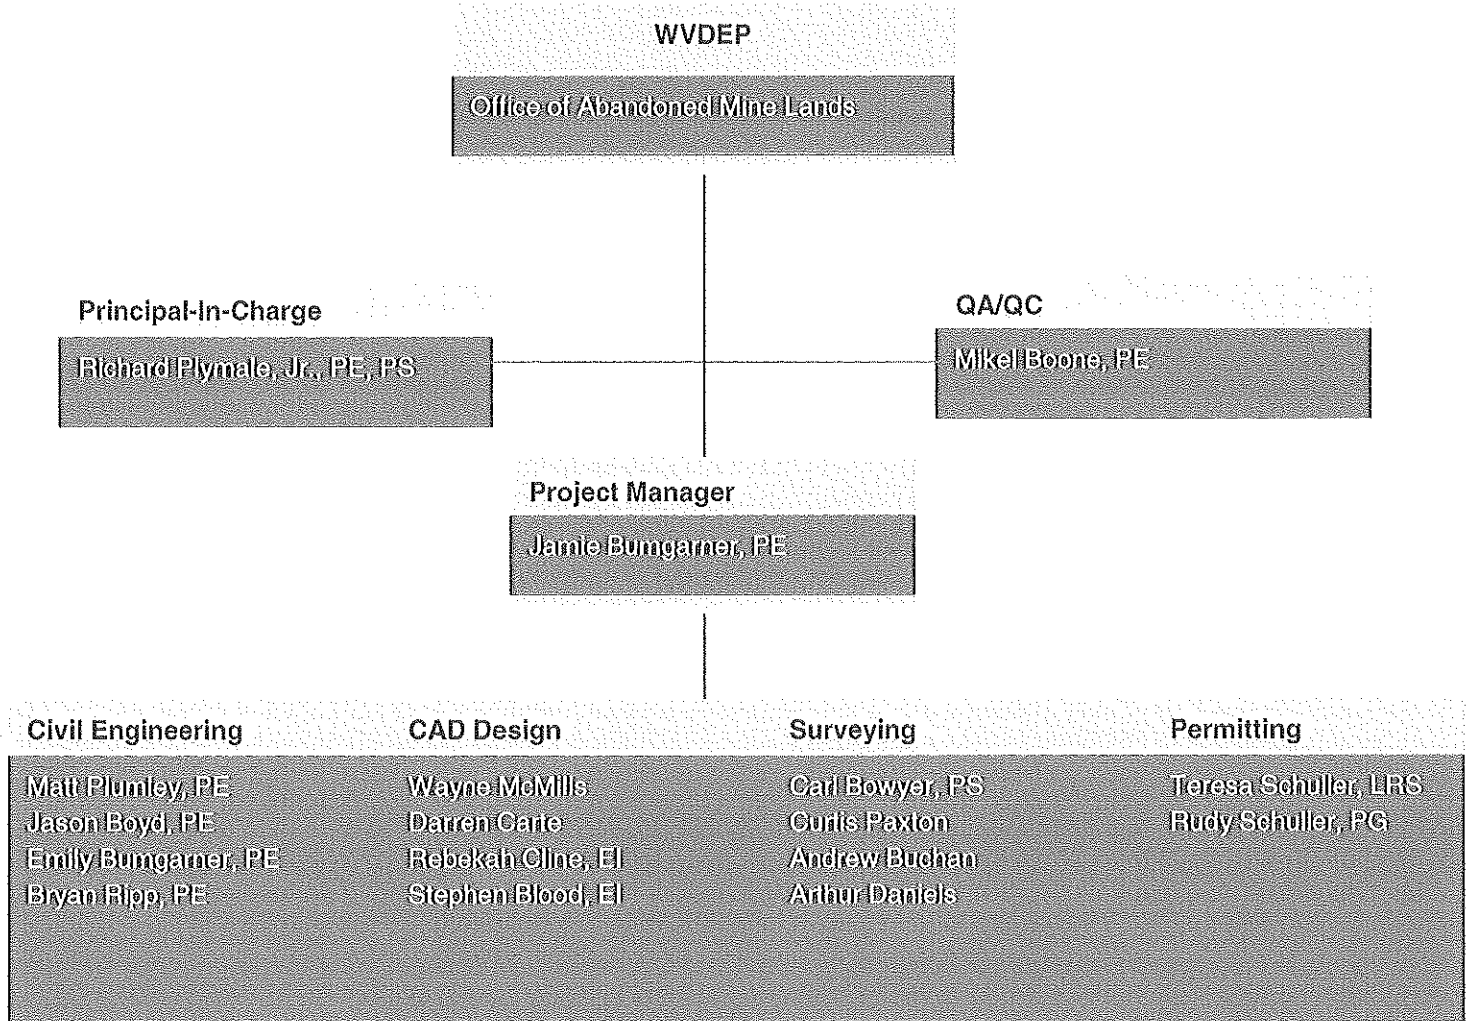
WVDEP

Office of Abandoned Mine Lands

Principal-In-Charge

Richard Plymale, Jr., PE, PS

QA/QC

Mikel Boone, PE

Project Manager

Jamie Bumgarner, PE

Civil Engineering

Matt Plumley, PE
Jason Boyd, PE
Emily Bumgarner, PE
Bryan Ripp, PE

CAD Design

Wayne McMills
Darren Carte
Rebekah Cline, EI
Stephen Blood, EI

Surveying

Carl Bowyer, PS
Curtis Paxton
Andrew Buchan
Arthur Daniels

Permitting

Teresa Schuller, LRS
Rudy Schuller, PG